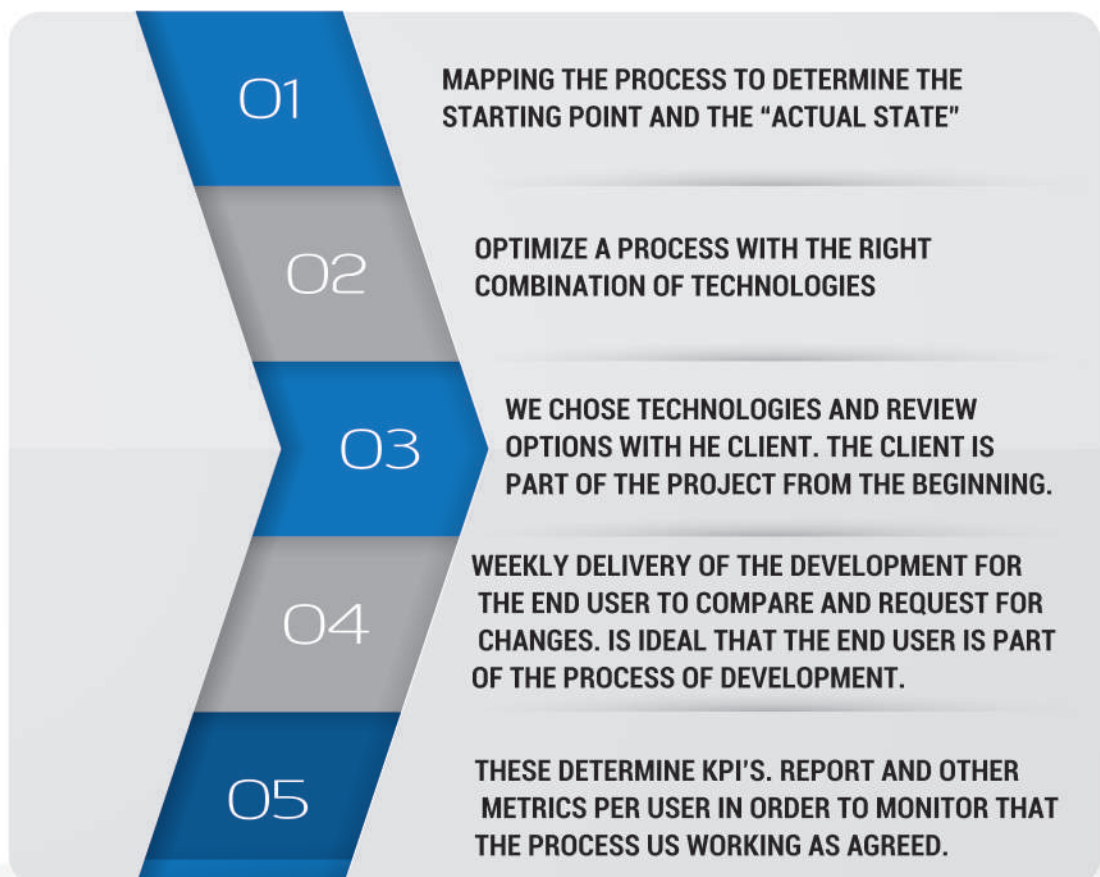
01

MAPPING THE PROCESS TO DETERMINE THE STARTING POINT AND THE “ACTUAL STATE”

02

OPTIMIZE A PROCESS WITH THE RIGHT COMBINATION OF TECHNOLOGIES

03

WE CHOSE TECHNOLOGIES AND REVIEW OPTIONS WITH HE CLIENT. THE CLIENT IS PART OF THE PROJECT FROM THE BEGINNING.

04

WEEKLY DELIVERY OF THE DEVELOPMENT FOR THE END USER TO COMPARE AND REQUEST FOR CHANGES. IS IDEAL THAT THE END USER IS PART OF THE PROCESS OF DEVELOPMENT.

05

THESE DETERMINE KPI’S. REPORT AND OTHER METRICS PER USER IN ORDER TO MONITOR THAT THE PROCESS US WORKING AS AGREED.